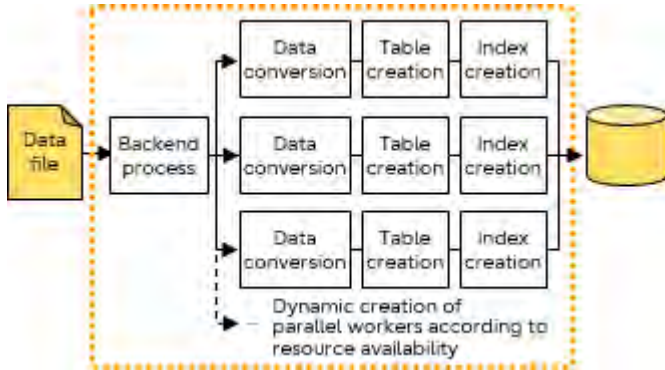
Data file

Backend process

Data conversion

Table creation

Index creation

Data conversion

Table creation

Index creation

Data conversion

Table creation

Index creation

Dynamic creation of parallel workers according to resource availability